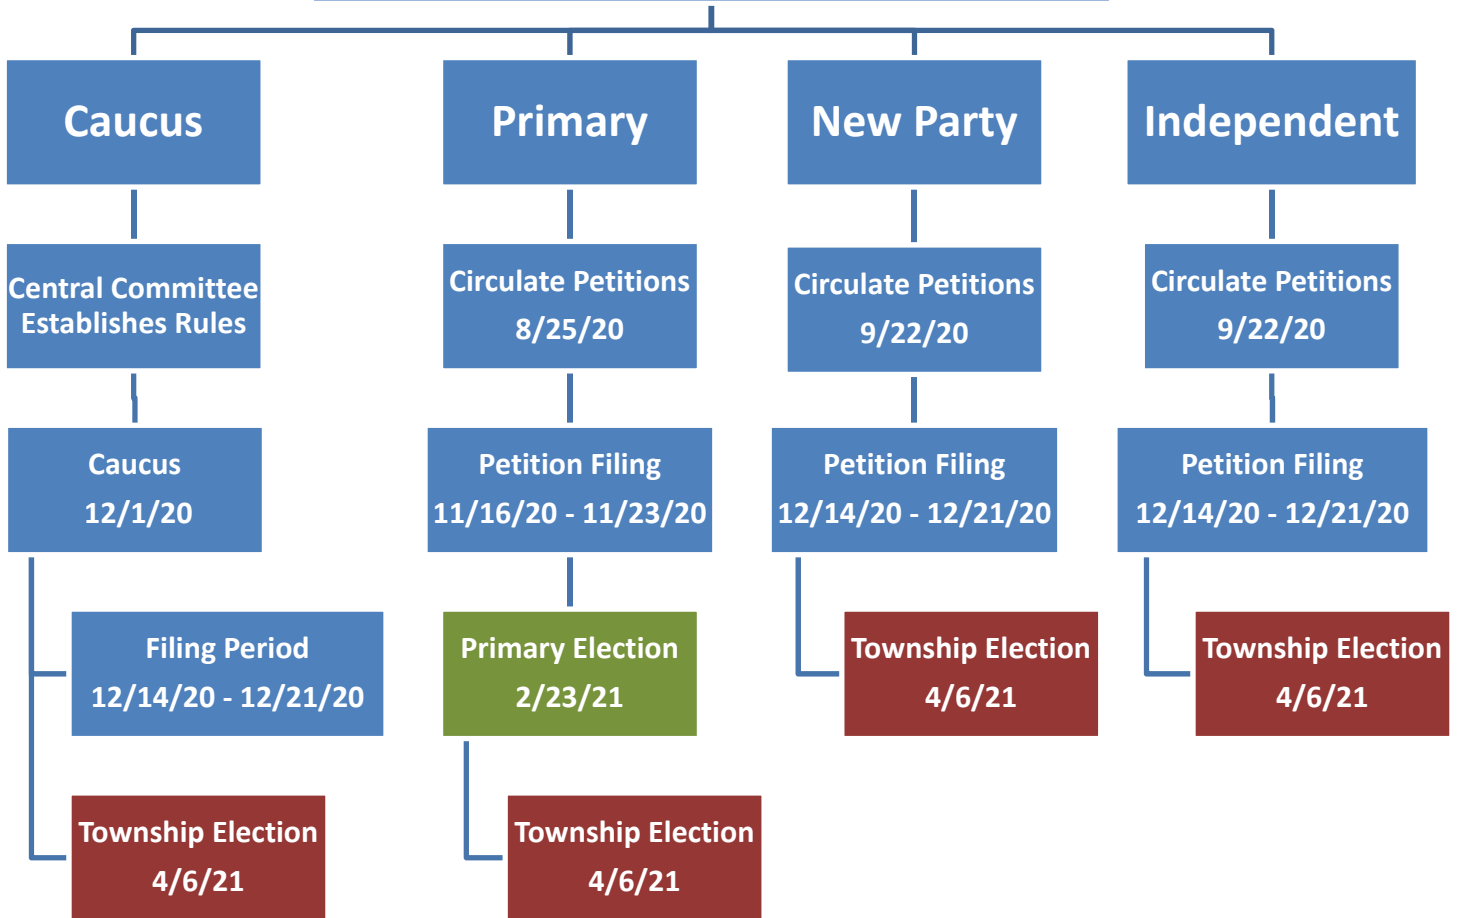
Caucus

Central Committee Establishes Rules

Caucus 12/1/20

Filing Period 12/14/20 - 12/21/20

Township Election 4/6/21

Primary

Circulate Petitions 8/25/20

Petition Filing 11/16/20 - 11/23/20

Primary Election 2/23/21

Township Election 4/6/21

New Party

Circulate Petitions 9/22/20

Petition Filing 12/14/20 - 12/21/20

Township Election 4/6/21

Independent

Circulate Petitions 9/22/20

Petition Filing 12/14/20 - 12/21/20

Township Election 4/6/21